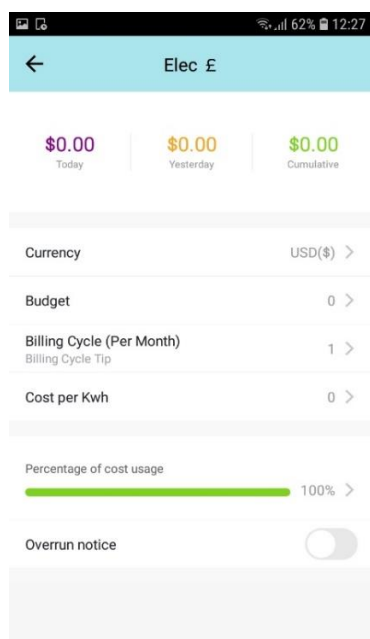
62% 12:27

Elec £

$0.00
Today

$0.00
Yesterday

$0.00
Cumulative

Currency USD($)

Budget 0

Billing Cycle (Per Month)
Billing Cycle Tip
1

Cost per Kwh 0

Percentage of cost usage
100%

Overrun notice